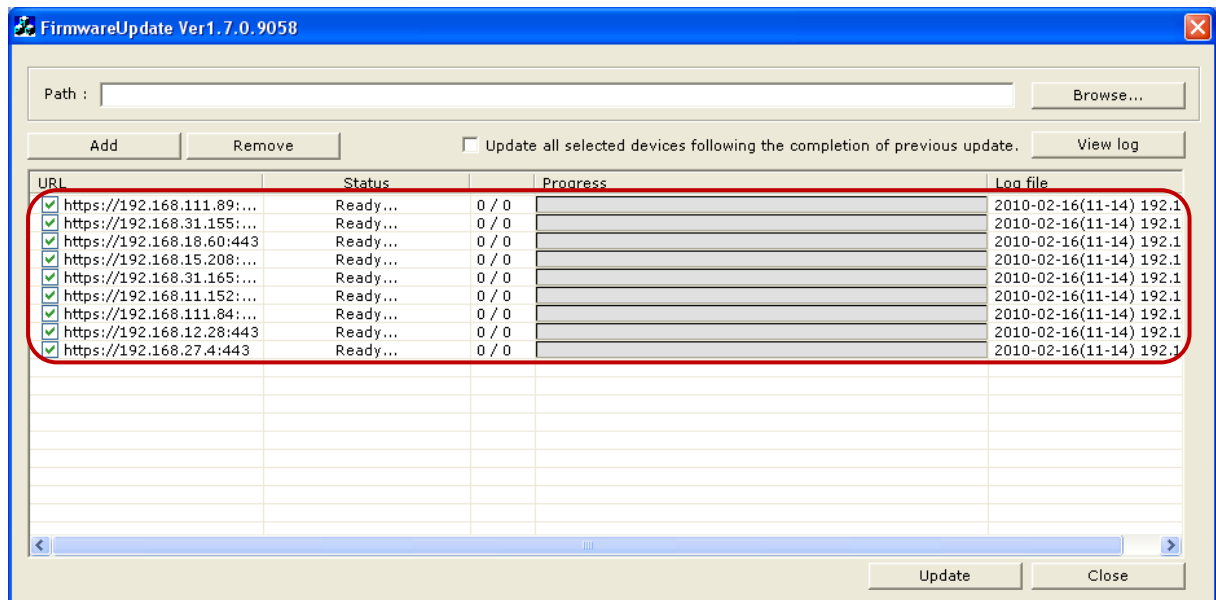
FirmwareUpdate Ver1.7.0.9058

Path :

Browse...

Add

Remove

Update all selected devices following the completion of previous update.

View log

| URL | Status | | Progress | Log file |
|---|---|---|---|---|
| https://192.168.111.89:... | Ready... | 0 / 0 | | 2010-02-16(11-14) 192.1 |
| https://192.168.31.155:... | Ready... | 0 / 0 | | 2010-02-16(11-14) 192.1 |
| https://192.168.18.60:443 | Ready... | 0 / 0 | | 2010-02-16(11-14) 192.1 |
| https://192.168.15.208:... | Ready... | 0 / 0 | | 2010-02-16(11-14) 192.1 |
| https://192.168.31.165:... | Ready... | 0 / 0 | | 2010-02-16(11-14) 192.1 |
| https://192.168.11.152:... | Ready... | 0 / 0 | | 2010-02-16(11-14) 192.1 |
| https://192.168.111.84:... | Ready... | 0 / 0 | | 2010-02-16(11-14) 192.1 |
| https://192.168.12.28:443 | Ready... | 0 / 0 | | 2010-02-16(11-14) 192.1 |
| https://192.168.27.4:443 | Ready... | 0 / 0 | | 2010-02-16(11-14) 192.1 |

Update

Close